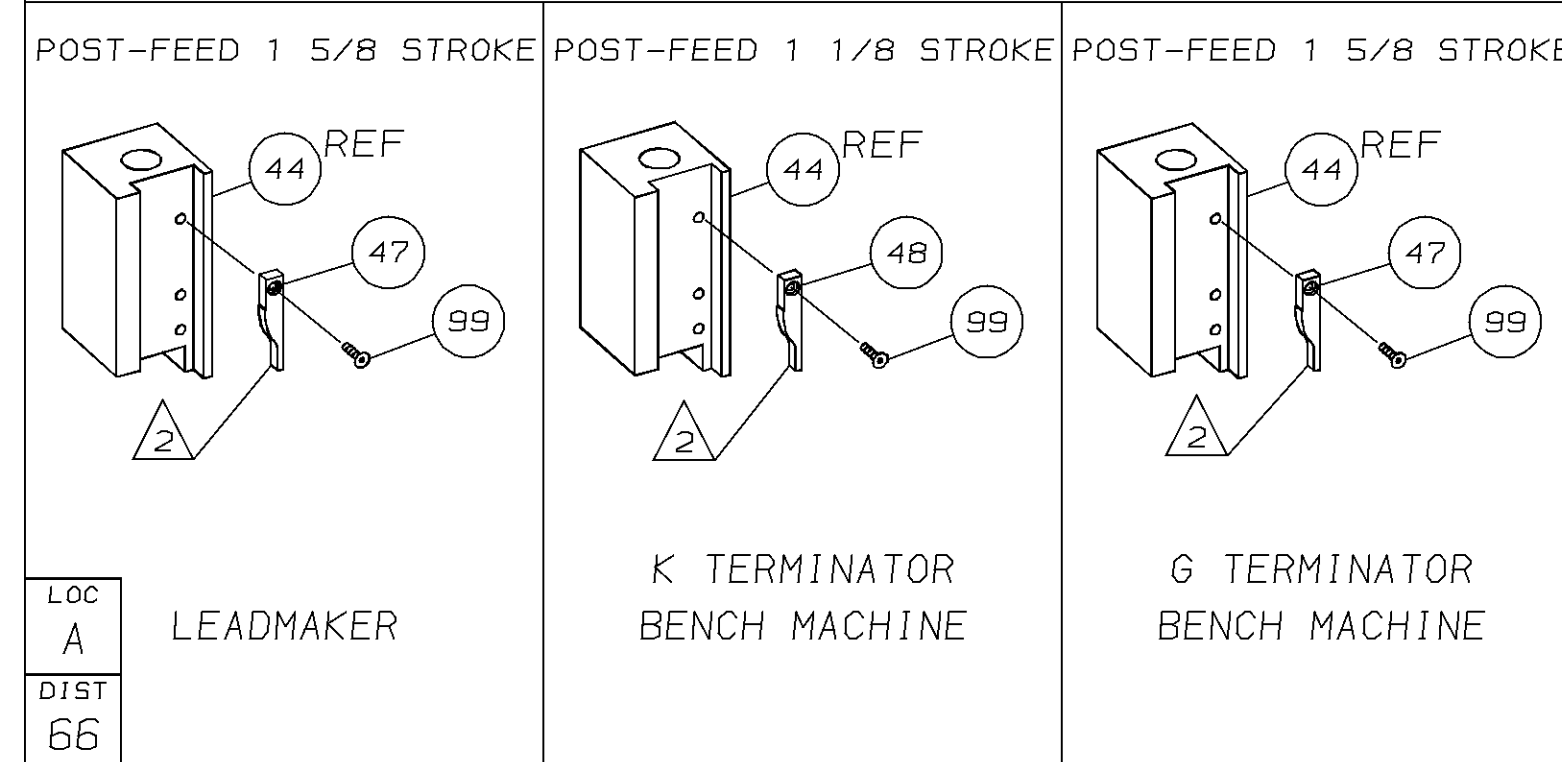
POST-FEED 1 5/8 STROKE

44 REF

47

99

2

LOC
A
DIST
66

LEADMAKER

POST-FEED 1 1/8 STROKE

44 REF

48

99

2

K TERMINATOR
BENCH MACHINE

POST-FEED 1 5/8 STROKE

44 REF

47

99

2

G TERMINATOR
BENCH MACHINE